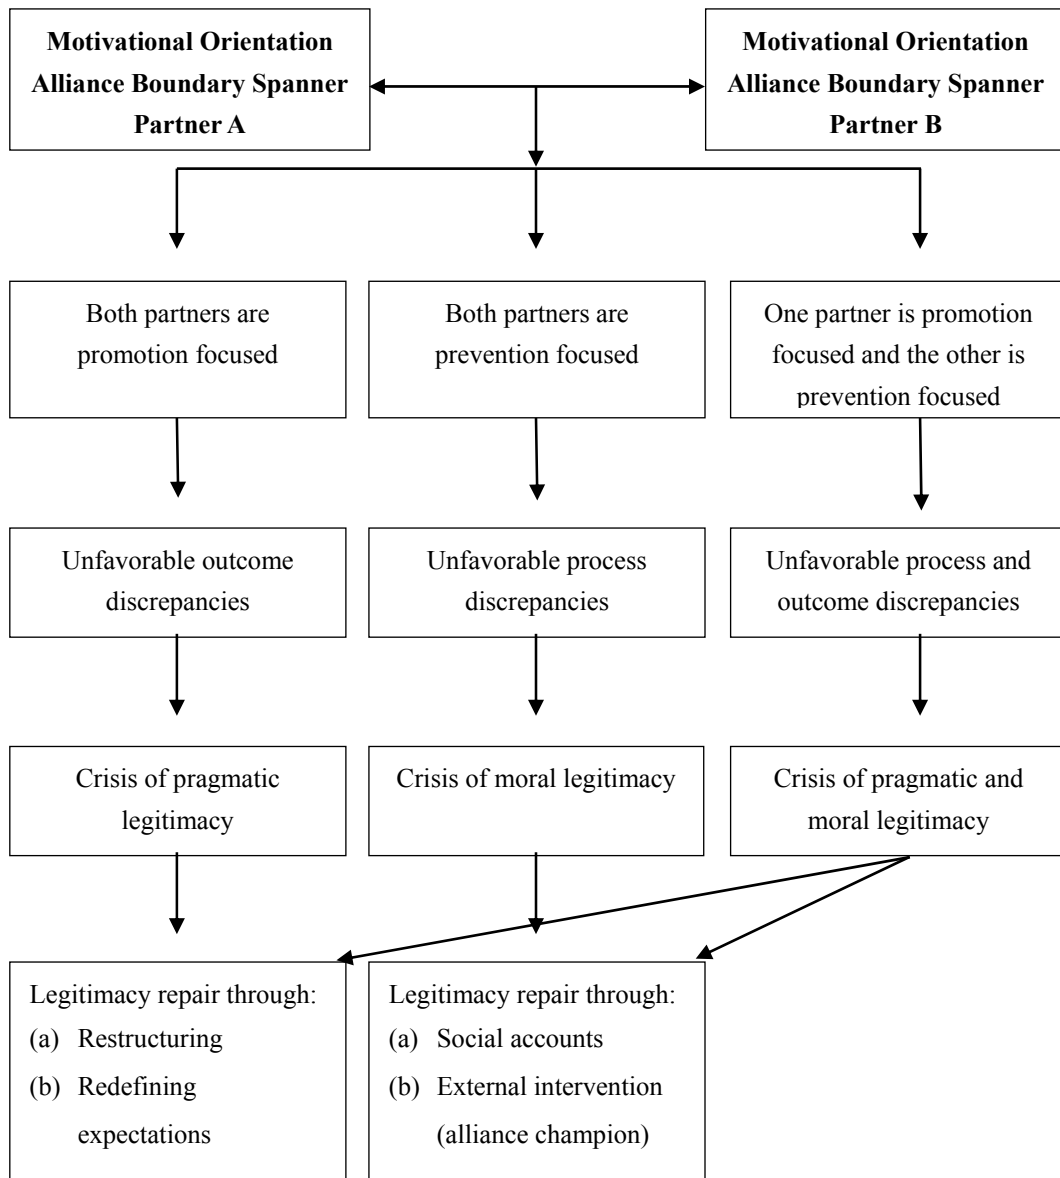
**Motivational Orientation Alliance Boundary Spanner Partner A**

**Motivational Orientation Alliance Boundary Spanner Partner B**

Both partners are promotion focused

Both partners are prevention focused

One partner is promotion focused and the other is prevention focused

Unfavorable outcome discrepancies

Unfavorable process discrepancies

Unfavorable process and outcome discrepancies

Crisis of pragmatic legitimacy

Crisis of moral legitimacy

Crisis of pragmatic and moral legitimacy

Legitimacy repair through:
(a) Restructuring
(b) Redefining expectations

Legitimacy repair through:
(a) Social accounts
(b) External intervention (alliance champion)